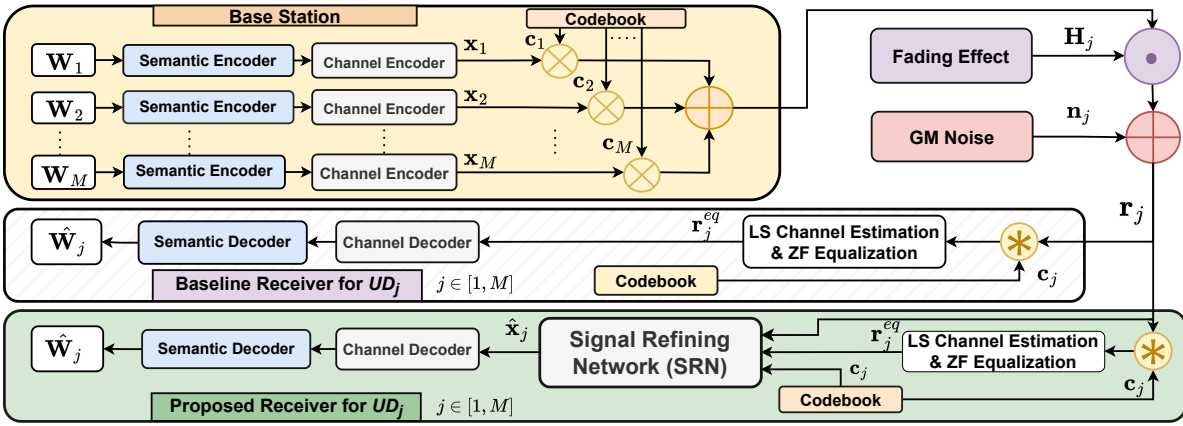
Base Station

Codebook

$\mathbf{W}_1$ Semantic Encoder Channel Encoder $\mathbf{x}_1$ $\mathbf{c}_1$

$\mathbf{W}_2$ Semantic Encoder Channel Encoder $\mathbf{x}_2$ $\mathbf{c}_2$

$\mathbf{W}_M$ Semantic Encoder Channel Encoder $\mathbf{x}_M$ $\mathbf{c}_M$

Fading Effect $\mathbf{H}_j$

GM Noise $\mathbf{n}_j$

$\mathbf{r}_j$

$\hat{\mathbf{W}}_j$ Semantic Decoder Channel Decoder $\mathbf{r}_j^{eq}$ LS Channel Estimation & ZF Equalization

Baseline Receiver for $UD_j$ $j \in [1, M]$

Codebook $\mathbf{c}_j$

$\hat{\mathbf{W}}_j$ Semantic Decoder Channel Decoder $\hat{\mathbf{x}}_j$ Signal Refining Network (SRN) $\mathbf{r}_j^{eq}$ LS Channel Estimation & ZF Equalization

$\mathbf{c}_j$

Proposed Receiver for $UD_j$ $j \in [1, M]$

Codebook $\mathbf{c}_j$